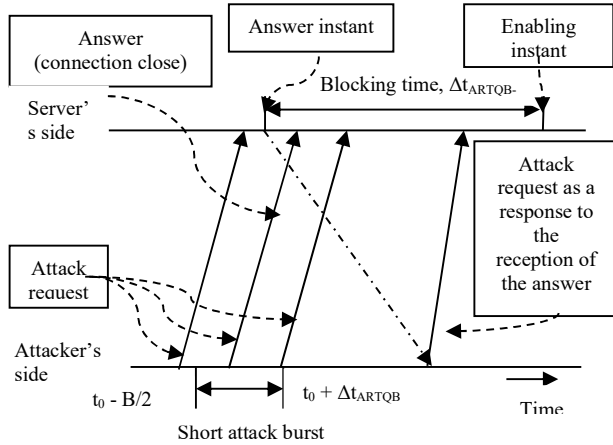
Answer (connection close)

Answer instant

Enabling instant

Blocking time, $\Delta t_{ARTQB-}$

Server's side

Attack request as a response to the reception of the answer

Attack request

Attacker's side

$t_0$ - B/2

$t_0 + \Delta t_{ARTQB}$

Time

Short attack burst